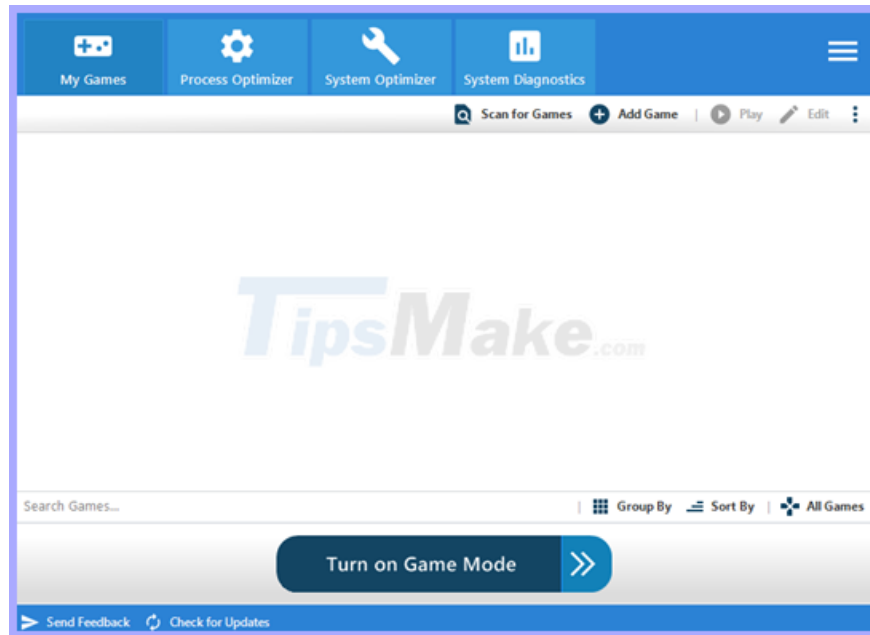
My Games
Process Optimizer
System Optimizer
System Diagnostics

Scan for Games | Add Game | Play | Edit

TipsMake.com

Search Games...
Group By | Sort By | All Games

Turn on Game Mode

Send Feedback | Check for Updates